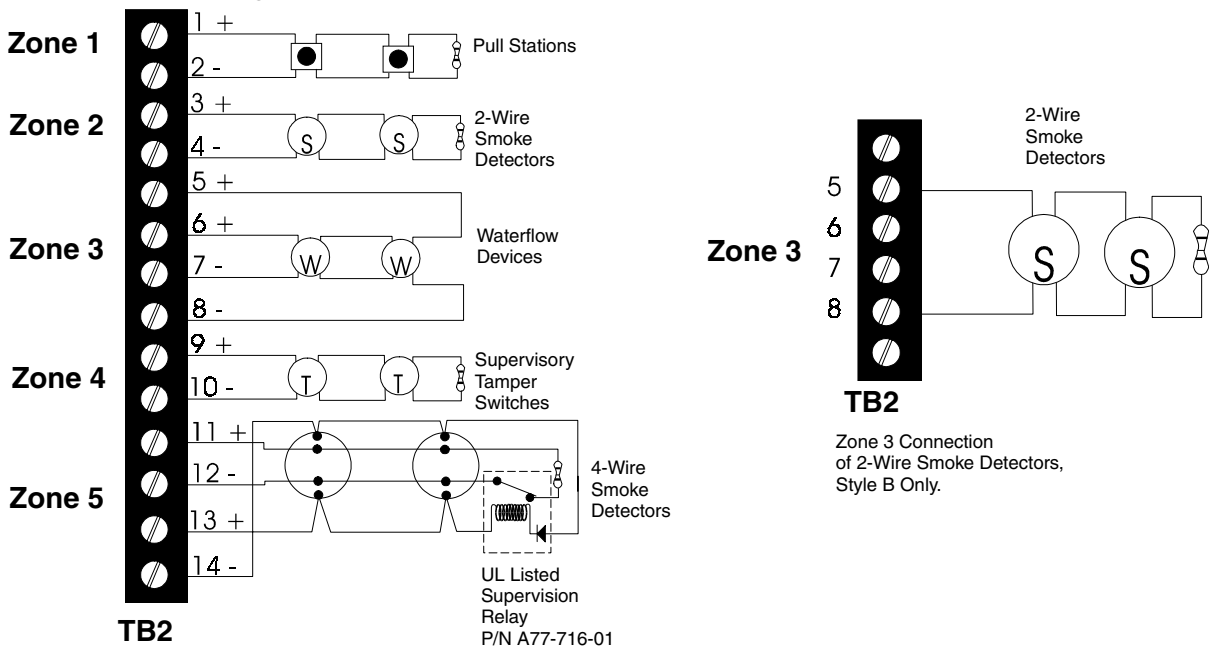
Zone 1
1 +
2 -
Pull Stations

Zone 2
3 +
4 -
S
S
2-Wire Smoke Detectors

5 +
6 +
Zone 3
7 -
8 -
W
W
Waterflow Devices

Zone 4
9 +
10 -
T
T
Supervisory Tamper Switches

Zone 5
11 +
12 -
13 +
14 -
4-Wire Smoke Detectors
UL Listed Supervision Relay P/N A77-716-01

TB2

2-Wire Smoke Detectors
Zone 3
5
6
7
8
S
S
TB2

Zone 3 Connection of 2-Wire Smoke Detectors, Style B Only.